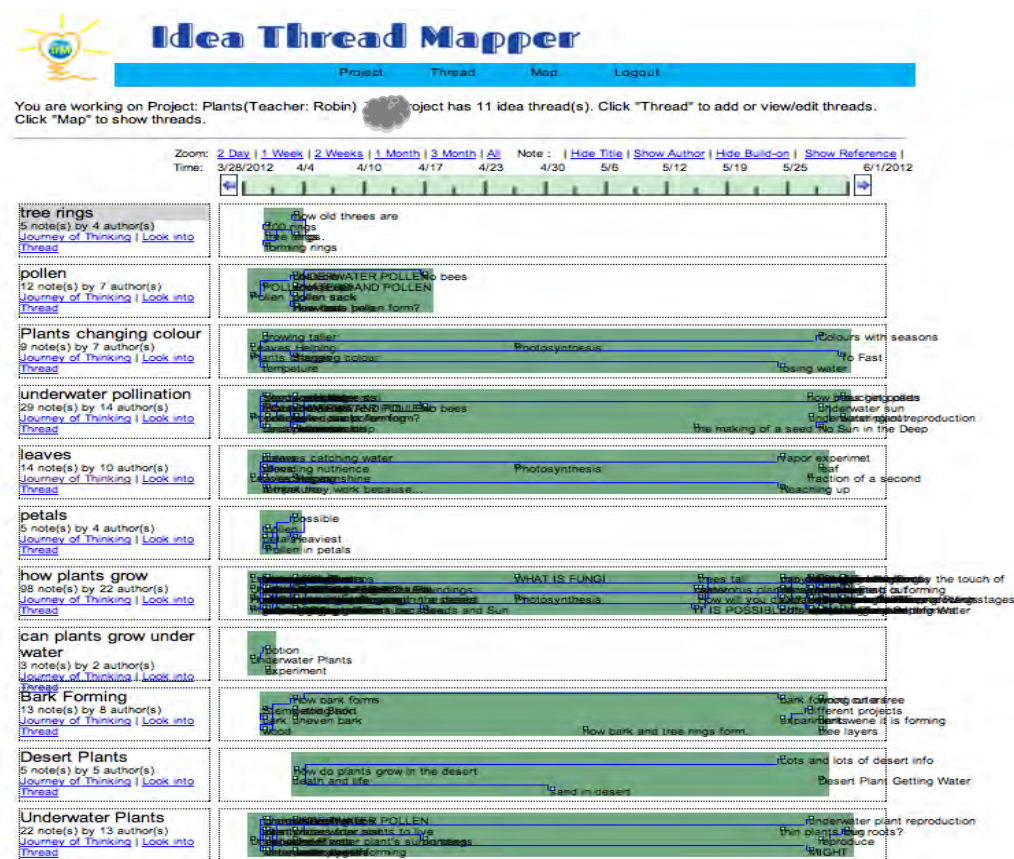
ITM

Idea Thread Mapper

Project Thread Map Logout

You are working on Project: Plants(Teacher: Robin) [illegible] project has 11 idea thread(s). Click "Thread" to add or view/edit threads. Click "Map" to show threads.

Zoom: 2 Day | 1 Week | 2 Weeks | 1 Month | 3 Month | All Note : | Hide Title | Show Author | Hide Build-on | Show Reference |
Time: 3/28/2012 4/4 4/10 4/17 4/23 4/30 5/6 5/12 5/19 5/25 6/1/2012

tree rings
5 note(s) by 4 author(s)
Journey of Thinking | Look into Thread

How old threes are
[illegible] rings
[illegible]
forming rings

pollen
12 note(s) by 7 author(s)
Journey of Thinking | Look into Thread

UNDERWATER POLLEN
POLLEN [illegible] AND POLLEN
Pollen
pollen sack
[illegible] pollen form?
No bees

Plants changing colour
9 note(s) by 7 author(s)
Journey of Thinking | Look into Thread

Growing taller
Leaves Helping
Plants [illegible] colour
Tempeture
Photosynthesis
Colours with seasons
To Fast
losing water

underwater pollination
29 note(s) by 14 author(s)
Journey of Thinking | Look into Thread

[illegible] AND POLLEN
No bees
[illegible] form?
How plants get gold
underwater sun
Underwater plant reproduction
the making of a seed
No Sun in the Deep

leaves
14 note(s) by 10 author(s)
Journey of Thinking | Look into Thread

leaves catching water
Absorbing nutrience
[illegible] sunshine
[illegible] they work because...
Photosynthesis
Vapor experimet
leaf
fraction of a second
Reaching up

petals
5 note(s) by 4 author(s)
Journey of Thinking | Look into Thread

possible
Pollen
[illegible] heaviest
Pollen in petals

how plants grow
98 note(s) by 22 author(s)
Journey of Thinking | Look into Thread

WHAT IS FUNGI
Photosynthesis
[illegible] Seeds and Sun
IT IS POSSIBLE
the touch of
forming
stages
Water

can plants grow under water
3 note(s) by 2 author(s)
Journey of Thinking | Look into Thread

Potion
Underwater Plants
Experiment

Bark Forming
13 note(s) by 8 author(s)
Journey of Thinking | Look into Thread

How bark forms
Bark
uneven bark
wood
How bark and tree rings form.
Bark forming
different projects
Experiment
it is forming
tree layers

Desert Plants
5 note(s) by 5 author(s)
Journey of Thinking | Look into Thread

How do plants grow in the desert
Death and life
Sand in desert
Lots and lots of desert info
Desert Plant Getting Water

Underwater Plants
22 note(s) by 13 author(s)
Journey of Thinking | Look into Thread

POLLEN
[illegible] plants to live
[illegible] plant's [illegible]
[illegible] forming
Underwater plant reproduction
thin plants
Big roots?
reproduce
LIGHT